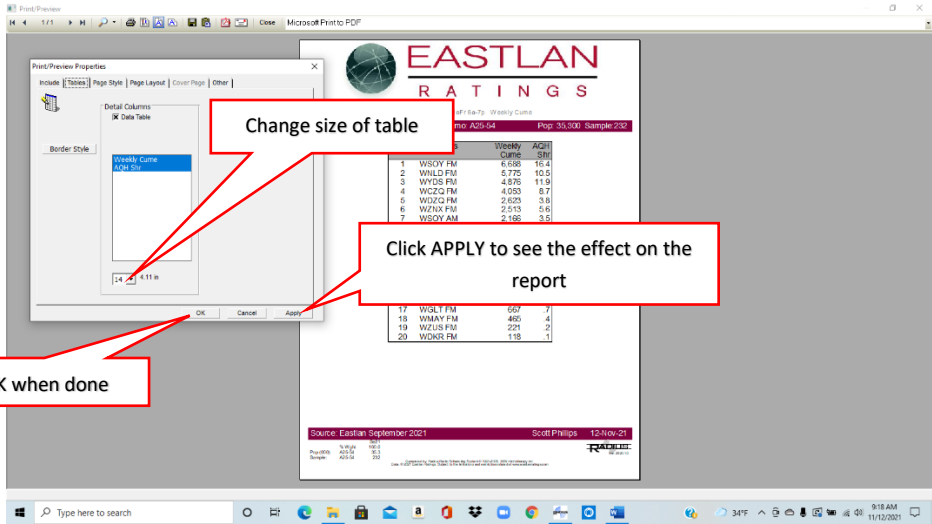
Print/Preview

1/1 Close Microsoft Print to PDF

Print/Preview Properties

Include | Tables | Page Style | Page Layout | Cover Page | Other |

Detail Columns
☒ Data Table

Border Style

Weekly Cume
AQH Shr

14 4.11 in

OK Cancel Apply

Change size of table

Click APPLY to see the effect on the report

K when done

EASTLAN
RATINGS

Weekly Cume

Demo: A25-54 Pop: 35,300 Sample:232

| | | Weekly Cume | AQH Shr |
|---|---|---|---|
| 1 | WSOY FM | 6,688 | 16.4 |
| 2 | WNLD FM | 5,775 | 10.5 |
| 3 | WYDS FM | 4,876 | 11.9 |
| 4 | WCZQ FM | 4,053 | 8.7 |
| 5 | WDZQ FM | 2,623 | 3.8 |
| 6 | WZNX FM | 2,513 | 5.6 |
| 7 | WSOY AM | 2,166 | 3.5 |
| 17 | WGLT FM | 667 | .7 |
| 18 | WMAY FM | 465 | .4 |
| 19 | WZUS FM | 221 | .2 |
| 20 | WDKR FM | 118 | .1 |

Source: Eastlan September 2021 Scott Phillips 12-Nov-21

Type here to search

34°F 9:18 AM 11/12/2021